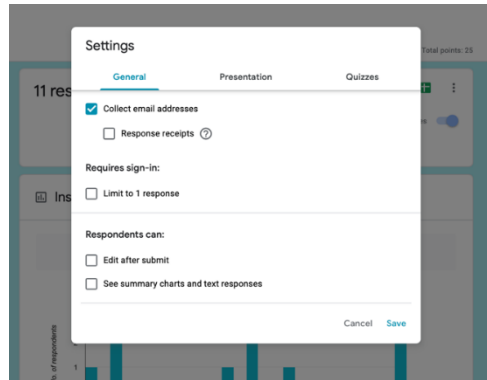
Total points: 25

11 res

Ins

Settings

General Presentation Quizzes

Collect email addresses

Response receipts ?

Requires sign-in:

Limit to 1 response

Respondents can:

Edit after submit

See summary charts and text responses

Cancel Save

of respondents

1

1